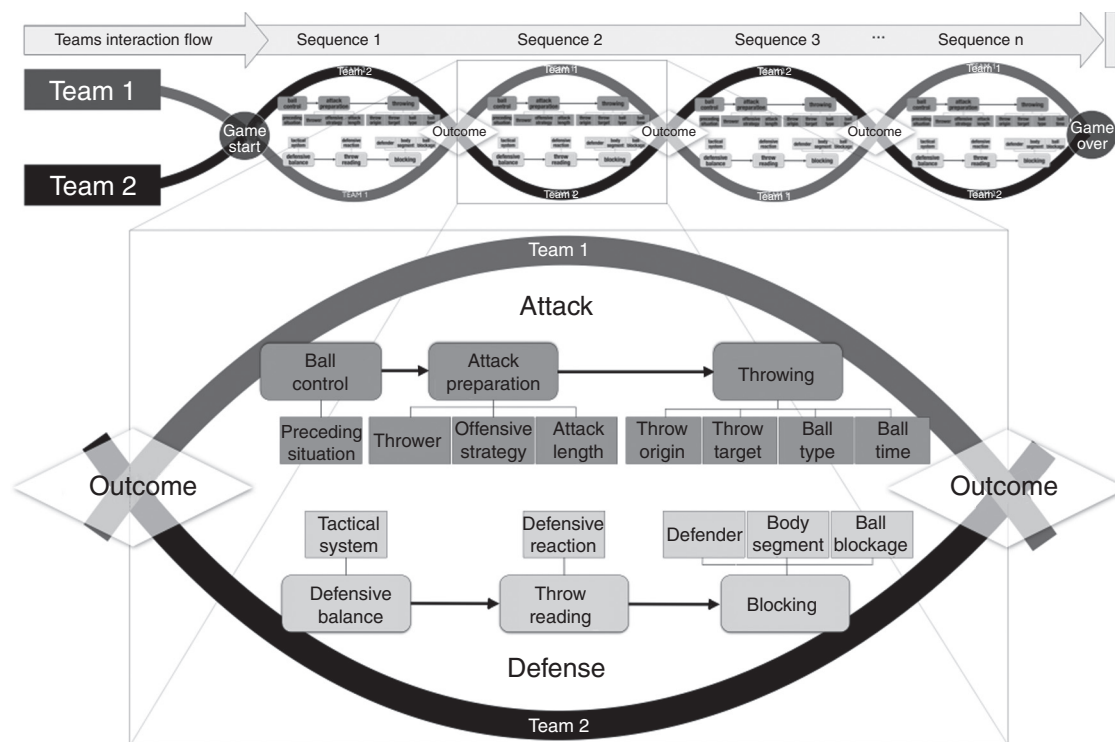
Teams interaction flow

Sequence 1

Sequence 2

Sequence 3

...

Sequence n

Team 1

Team 2

Game start

Team 2

Team 1

Outcome

Team 1

Team 2

Outcome

Team 2

Team 1

Outcome

Team 1

Team 2

Game over

Team 1

Attack

Ball control

Attack preparation

Throwing

Preceding situation

Thrower

Offensive strategy

Attack length

Throw origin

Throw target

Ball type

Ball time

Outcome

Outcome

Tactical system

Defensive reaction

Defender

Body segment

Ball blockage

Defensive balance

Throw reading

Blocking

Defense

Team 2